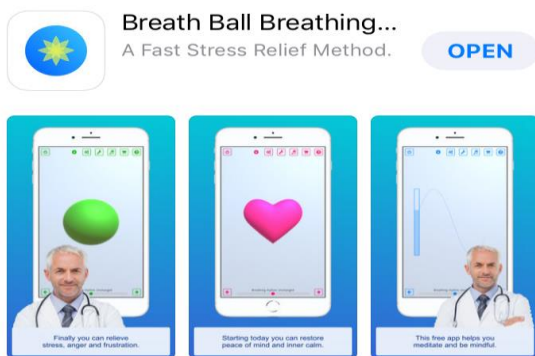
Breath Ball Breathing...
A Fast Stress Relief Method.
OPEN

Finally you can relieve stress, anger and frustration.

Starting today you can restore peace of mind and inner calm.

This free app helps you meditate and be mindful.